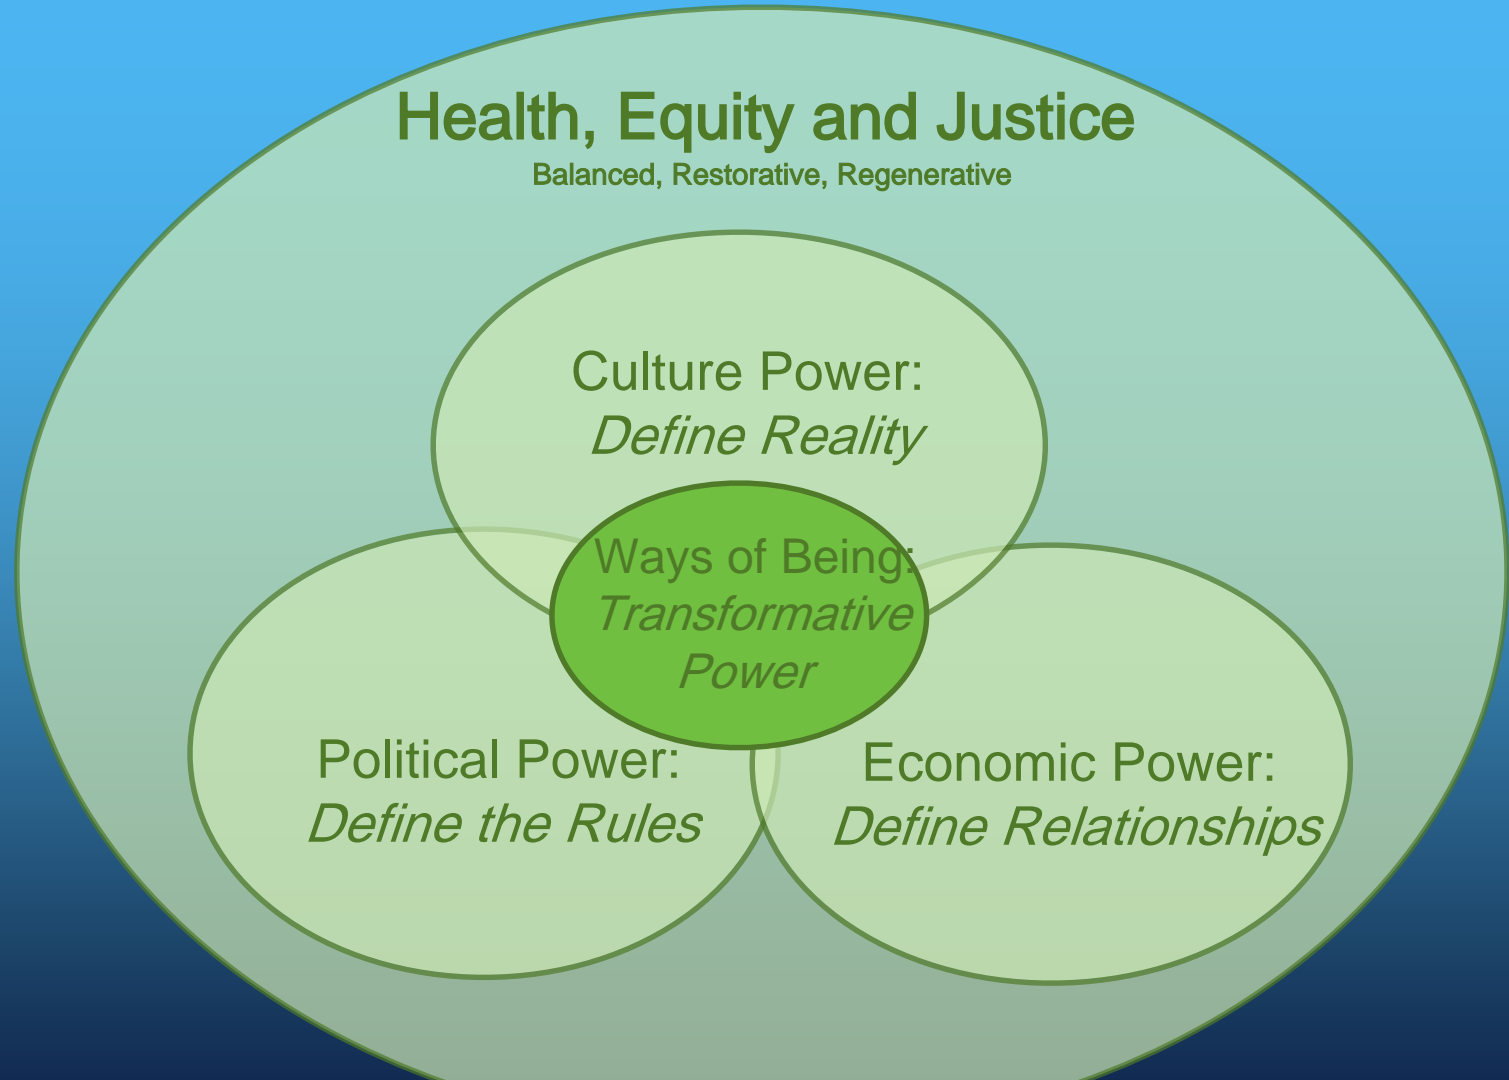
Health, Equity and Justice

Balanced, Restorative, Regenerative

Culture Power:
*Define Reality*

Ways of Being:
*Transformative Power*

Political Power:
*Define the Rules*

Economic Power:
*Define Relationships*